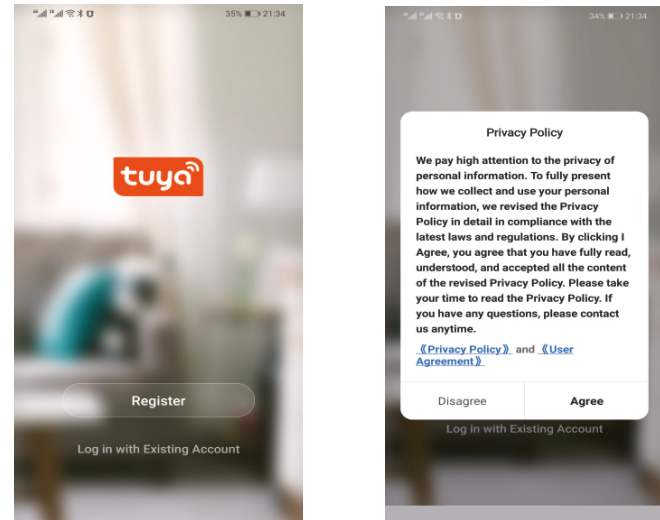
35% 21:34

tuya

Register

Log in with Existing Account

34% 21:34

Privacy Policy

We pay high attention to the privacy of personal information. To fully present how we collect and use your personal information, we revised the Privacy Policy in detail in compliance with the latest laws and regulations. By clicking I Agree, you agree that you have fully read, understood, and accepted all the content of the revised Privacy Policy. Please take your time to read the Privacy Policy. If you have any questions, please contact us anytime.

《Privacy Policy》 and 《User Agreement》

Disagree

Agree

Log in with Existing Account